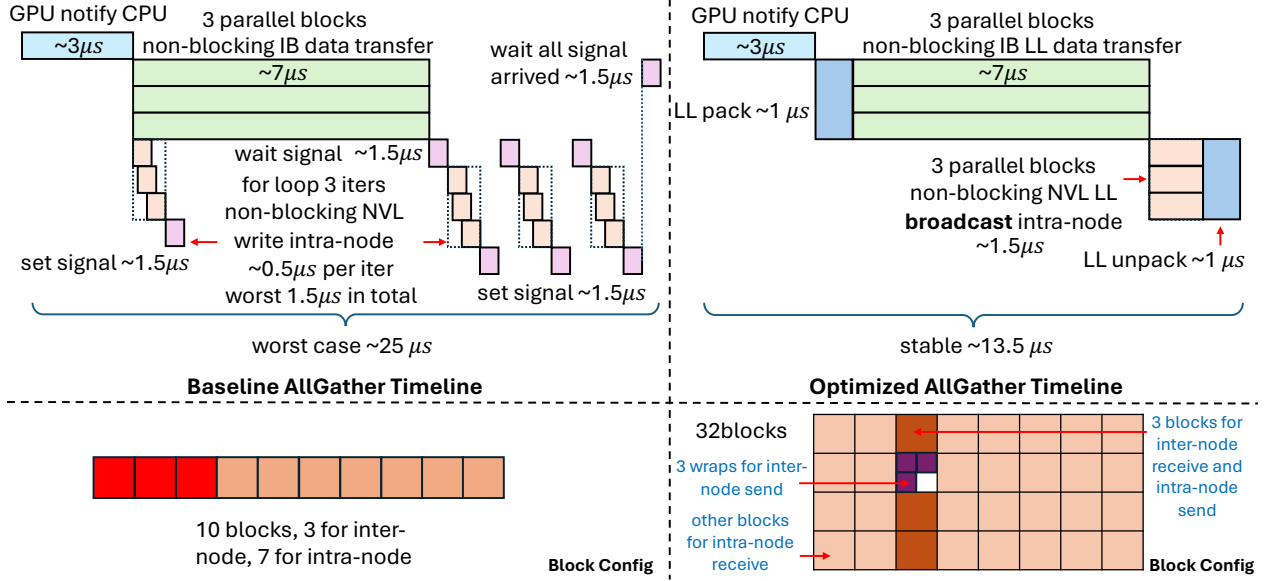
GPU notify CPU

~3$\mu s$

3 parallel blocks
non-blocking IB data transfer

~7$\mu s$

wait all signal
arrived ~1.5$\mu s$

wait signal ~1.5$\mu s$

for loop 3 iters
non-blocking NVL
write intra-node
~0.5$\mu s$ per iter
worst 1.5$\mu s$ in total

set signal ~1.5$\mu s$

set signal ~1.5$\mu s$

worst case ~25 $\mu s$

Baseline AllGather Timeline

GPU notify CPU

~3$\mu s$

3 parallel blocks
non-blocking IB LL data transfer

~7$\mu s$

LL pack ~1 $\mu s$

3 parallel blocks
non-blocking NVL LL
**broadcast** intra-node
~1.5$\mu s$

LL unpack ~1 $\mu s$

stable ~13.5 $\mu s$

Optimized AllGather Timeline

10 blocks, 3 for inter-node, 7 for intra-node

Block Config

32blocks

3 wraps for inter-node send

other blocks for intra-node receive

3 blocks for inter-node receive and intra-node send

Block Config